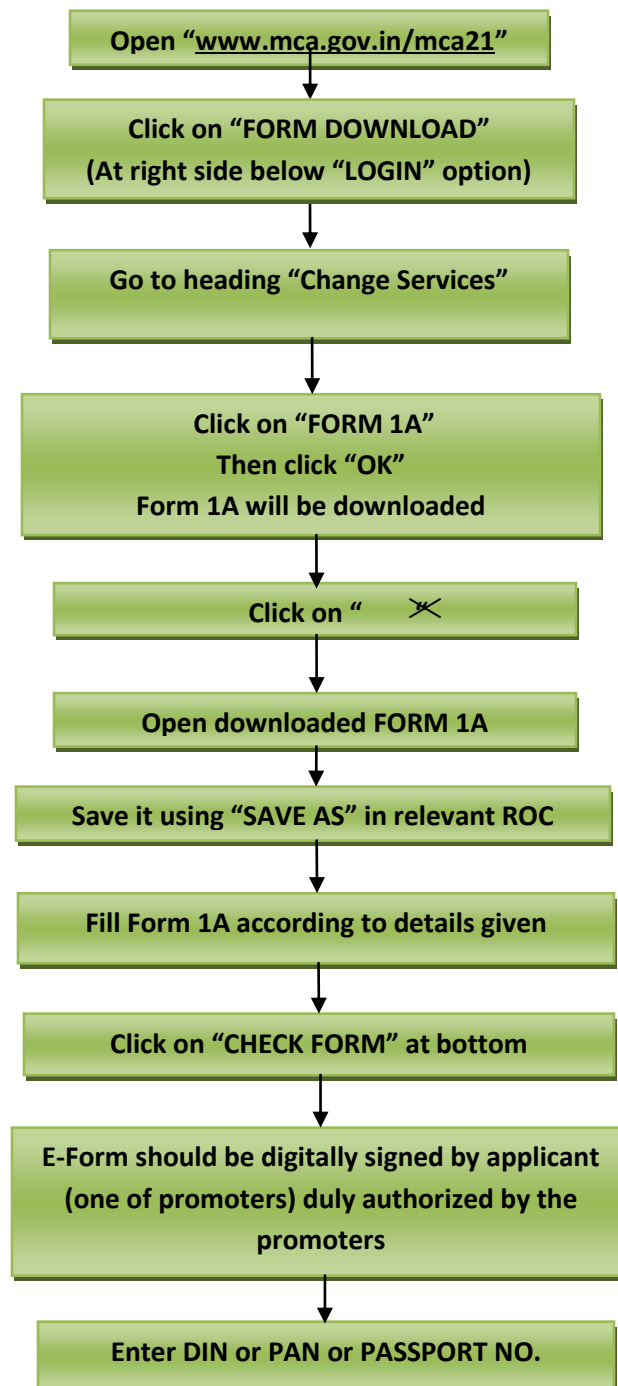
Open “www.mca.gov.in/mca21”

Click on “FORM DOWNLOAD”
(At right side below “LOGIN” option)

Go to heading “Change Services”

Click on “FORM 1A”
Then click “OK”
Form 1A will be downloaded

Click on “ ”

Open downloaded FORM 1A

Save it using “SAVE AS” in relevant ROC

Fill Form 1A according to details given

Click on “CHECK FORM” at bottom

E-Form should be digitally signed by applicant (one of promoters) duly authorized by the promoters

Enter DIN or PAN or PASSPORT NO.